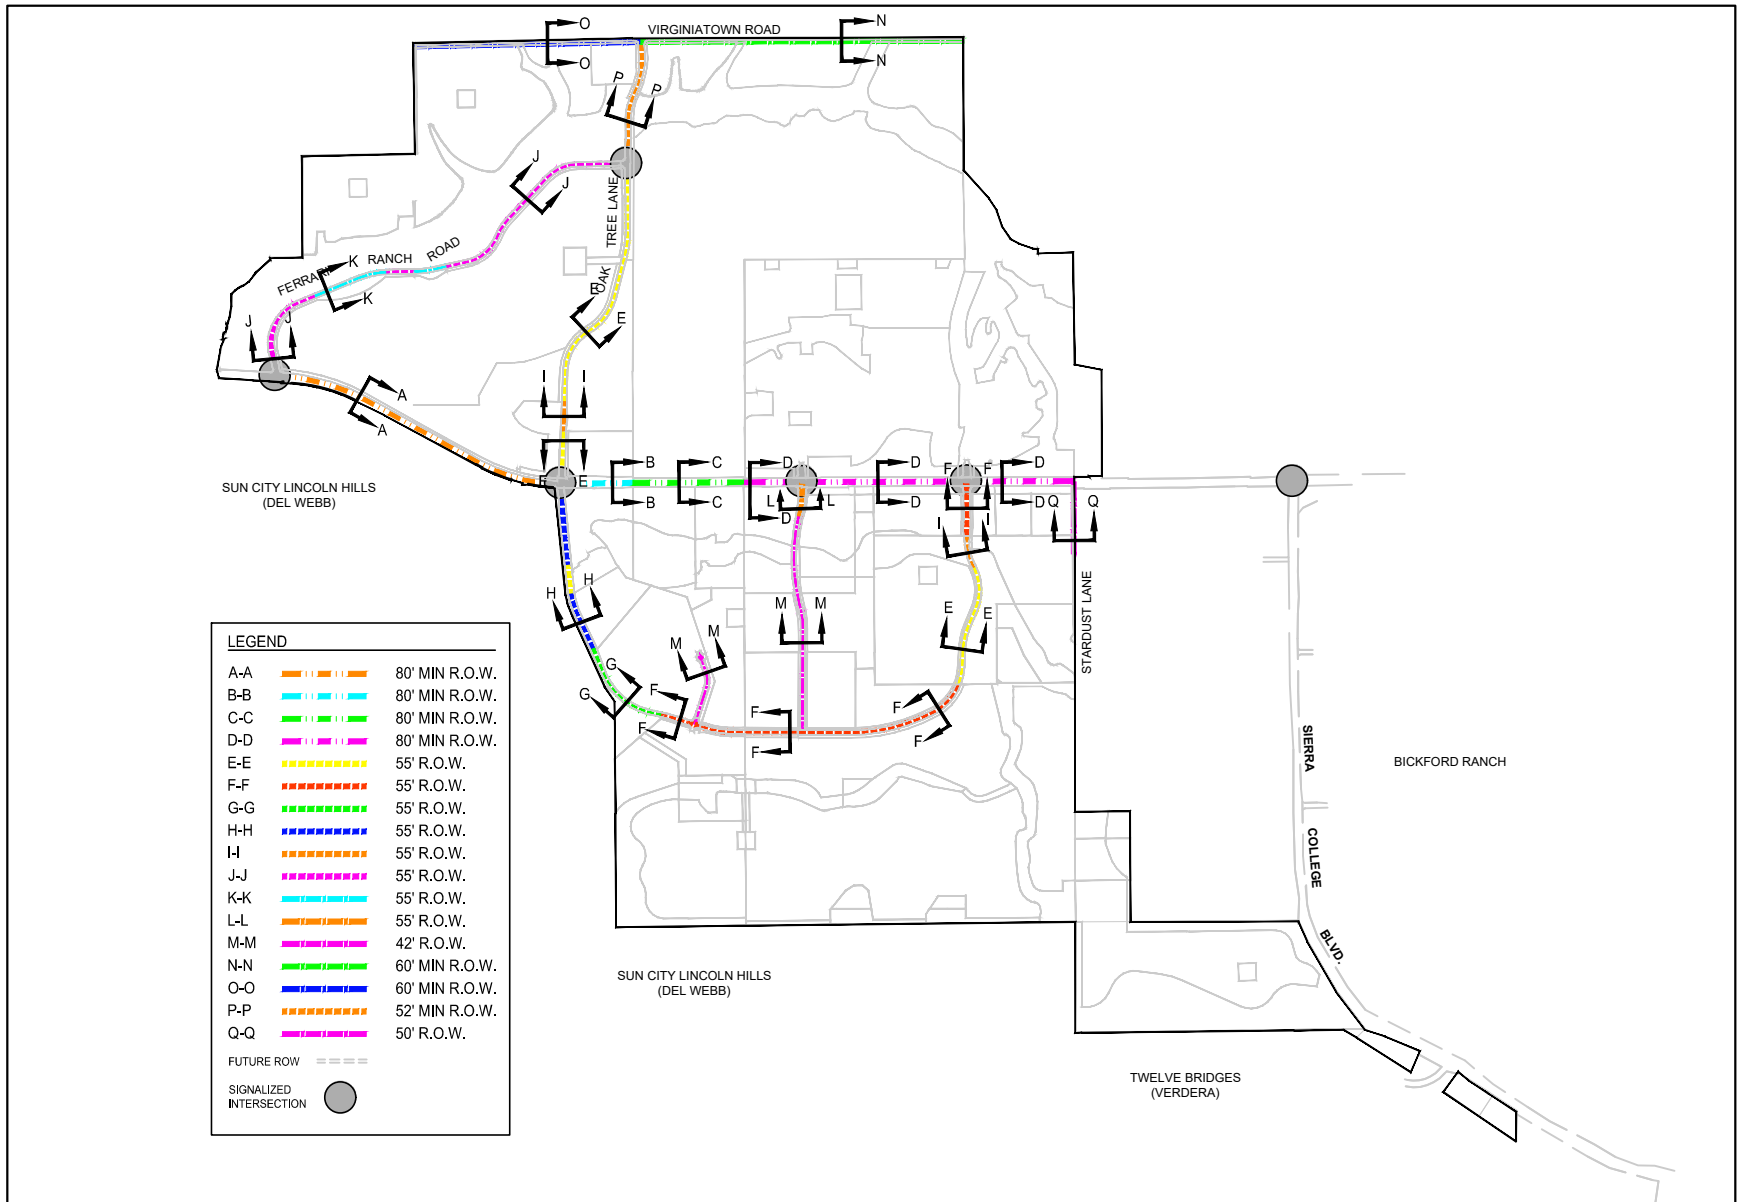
O
O
VIRGINIATOWN ROAD
N
N
P
P
J
J
TREE LANE
OAK
FERRARI
K
RANCH
ROAD
K
J
J
E
E
A
A
I
I
SUN CITY LINCOLN HILLS
(DEL WEBB)
E
E
B
B
C
C
D
D
L
L
D
D
F
F
D
D
Q
Q
I
I
H
H
M
M
E
E
STARDUST LANE
M
M
G
G
F
F
F
F
F
F

LEGEND
| | | |
|---|---|---|
| A-A | | 80' MIN R.O.W. |
| B-B | | 80' MIN R.O.W. |
| C-C | | 80' MIN R.O.W. |
| D-D | | 80' MIN R.O.W. |
| E-E | | 55' R.O.W. |
| F-F | | 55' R.O.W. |
| G-G | | 55' R.O.W. |
| H-H | | 55' R.O.W. |
| I-I | | 55' R.O.W. |
| J-J | | 55' R.O.W. |
| K-K | | 55' R.O.W. |
| L-L | | 55' R.O.W. |
| M-M | | 42' R.O.W. |
| N-N | | 60' MIN R.O.W. |
| O-O | | 60' MIN R.O.W. |
| P-P | | 52' MIN R.O.W. |
| Q-Q | | 50' R.O.W. |

FUTURE ROW
SIGNALIZED INTERSECTION

SIERRA
COLLEGE
BLVD.
BICKFORD RANCH
SUN CITY LINCOLN HILLS
(DEL WEBB)
TWELVE BRIDGES
(VERDERA)